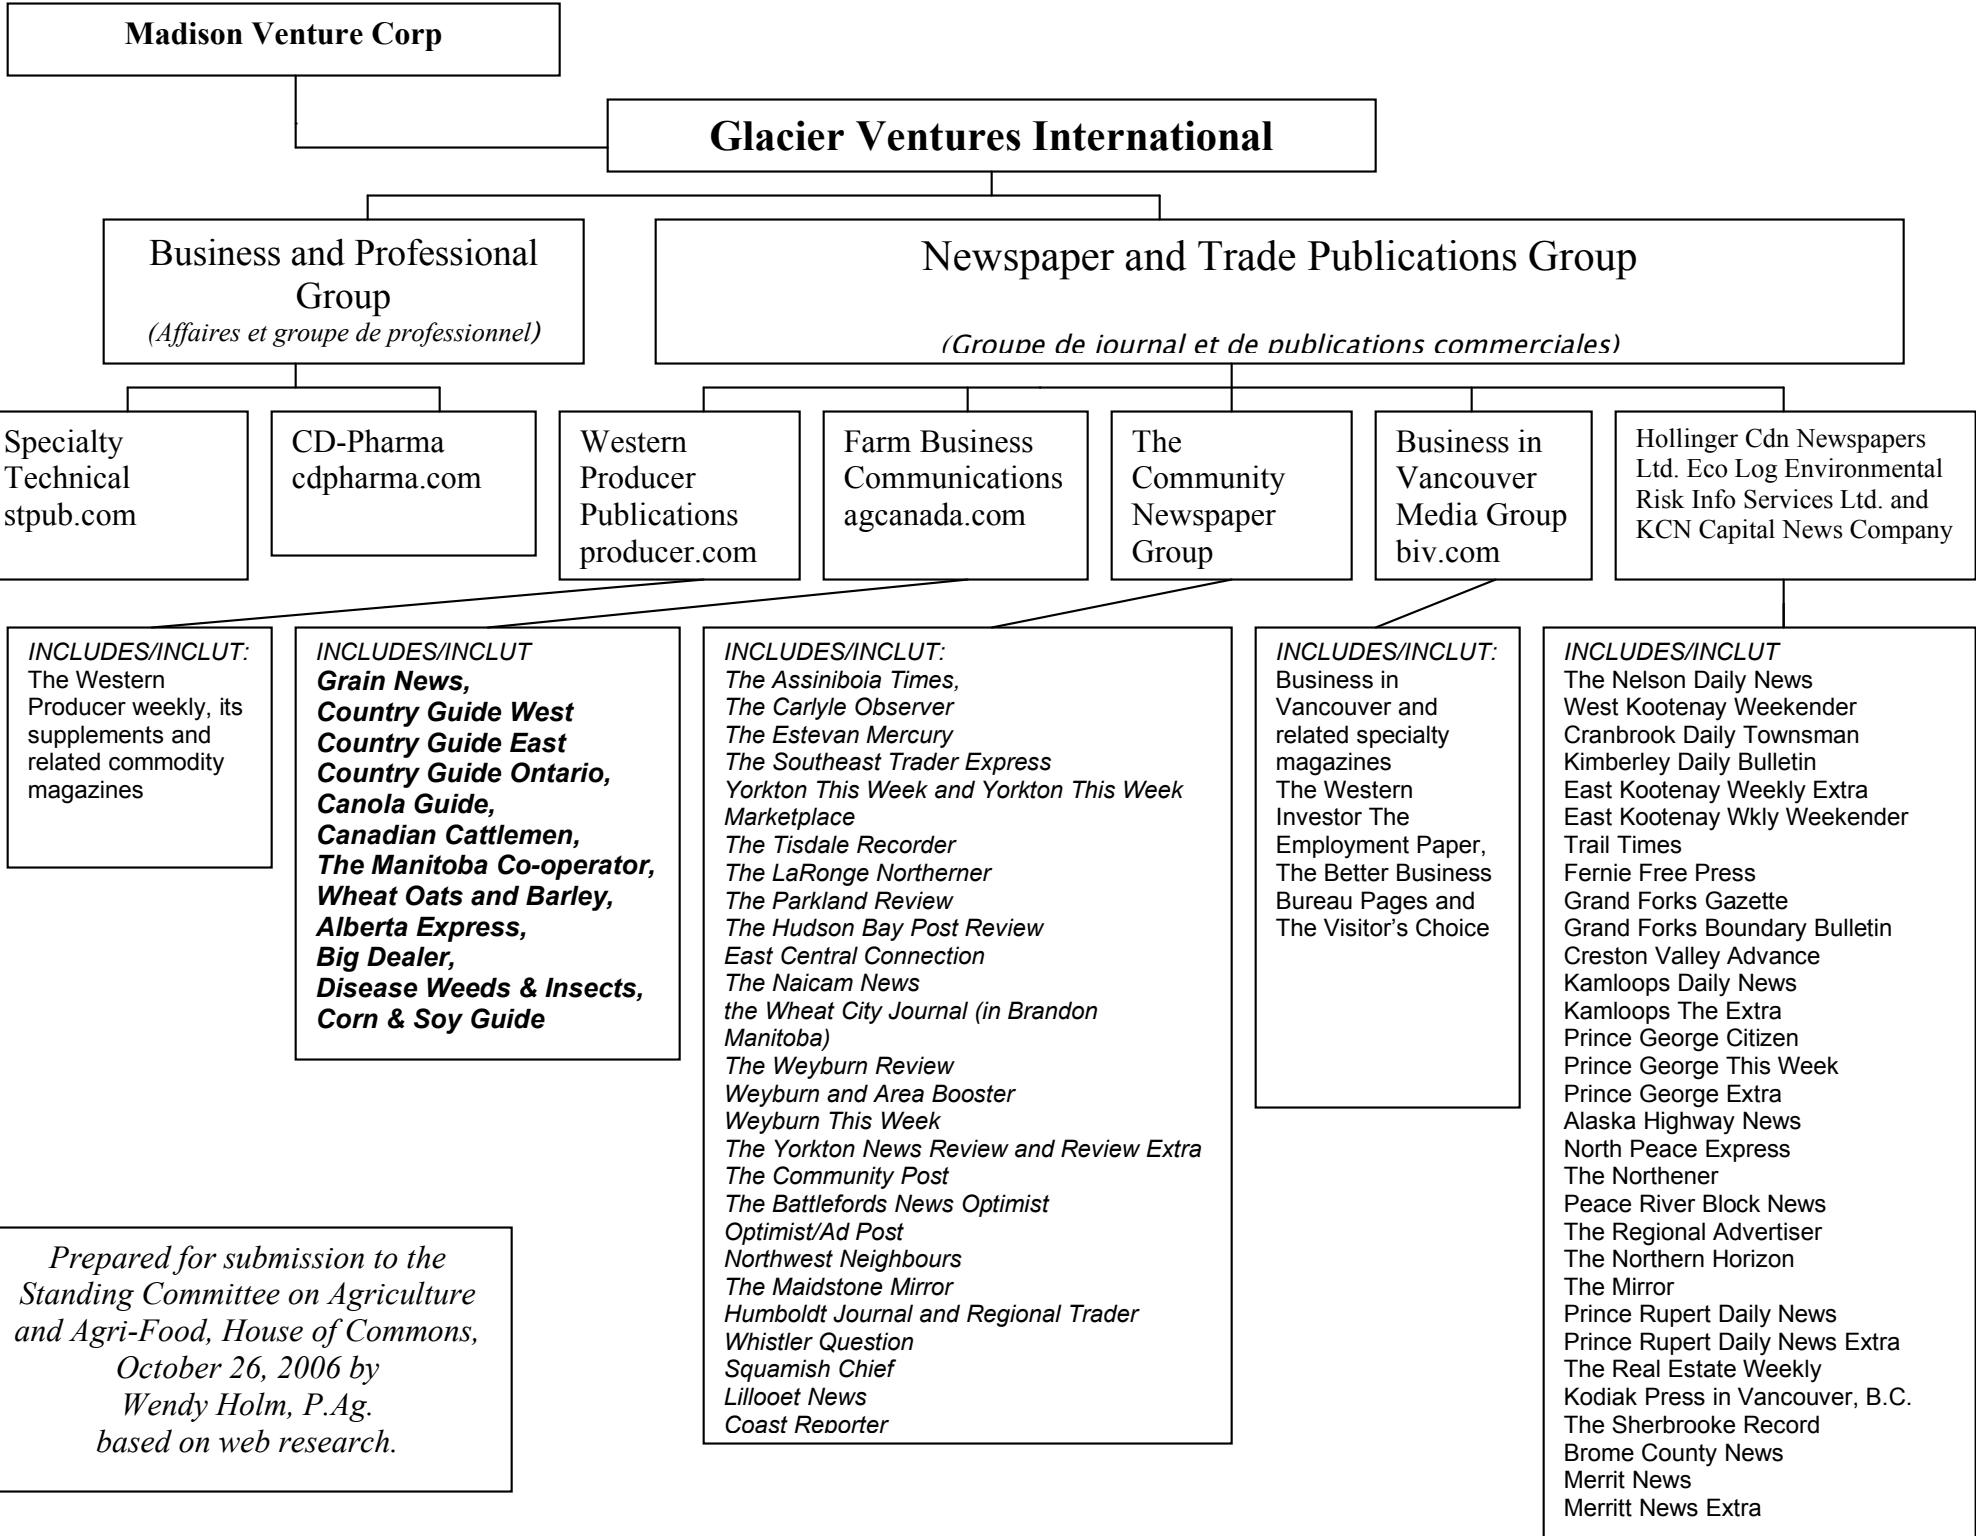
Madison Venture Corp

Glacier Ventures International

Business and Professional Group
(Affaires et groupe de professionnel)

Newspaper and Trade Publications Group
(Groupe de journal et de publications commerciales)

Specialty Technical stpub.com

CD-Pharma cdpharma.com

Western Producer Publications producer.com

Farm Business Communications agcanada.com

The Community Newspaper Group

Business in Vancouver Media Group biv.com

Hollinger Cdn Newspapers Ltd. Eco Log Environmental Risk Info Services Ltd. and KCN Capital News Company

INCLUDES/INCLUT:
The Western Producer weekly, its supplements and related commodity magazines

INCLUDES/INCLUT
Grain News,
Country Guide West
Country Guide East
Country Guide Ontario,
Canola Guide,
Canadian Cattlemen,
The Manitoba Co-operator,
Wheat Oats and Barley,
Alberta Express,
Big Dealer,
Disease Weeds & Insects,
Corn & Soy Guide

INCLUDES/INCLUT:
The Assiniboia Times,
The Carlyle Observer
The Estevan Mercury
The Southeast Trader Express
Yorkton This Week and Yorkton This Week Marketplace
The Tisdale Recorder
The LaRonge Northerner
The Parkland Review
The Hudson Bay Post Review
East Central Connection
The Naicam News
the Wheat City Journal (in Brandon Manitoba)
The Weyburn Review
Weyburn and Area Booster
Weyburn This Week
The Yorkton News Review and Review Extra
The Community Post
The Battlefords News Optimist
Optimist/Ad Post
Northwest Neighbours
The Maidstone Mirror
Humboldt Journal and Regional Trader
Whistler Question
Squamish Chief
Lillooet News
Coast Reporter

INCLUDES/INCLUT:
Business in Vancouver and related specialty magazines
The Western Investor The Employment Paper,
The Better Business Bureau Pages and The Visitor’s Choice

INCLUDES/INCLUT
The Nelson Daily News
West Kootenay Weekender
Cranbrook Daily Townsman
Kimberley Daily Bulletin
East Kootenay Weekly Extra
East Kootenay Wkly Weekender
Trail Times
Fernie Free Press
Grand Forks Gazette
Grand Forks Boundary Bulletin
Creston Valley Advance
Kamloops Daily News
Kamloops The Extra
Prince George Citizen
Prince George This Week
Prince George Extra
Alaska Highway News
North Peace Express
The Northener
Peace River Block News
The Regional Advertiser
The Northern Horizon
The Mirror
Prince Rupert Daily News
Prince Rupert Daily News Extra
The Real Estate Weekly
Kodiak Press in Vancouver, B.C.
The Sherbrooke Record
Brome County News
Merrit News
Merritt News Extra

Prepared for submission to the Standing Committee on Agriculture and Agri-Food, House of Commons, October 26, 2006 by Wendy Holm, P.Ag. based on web research.